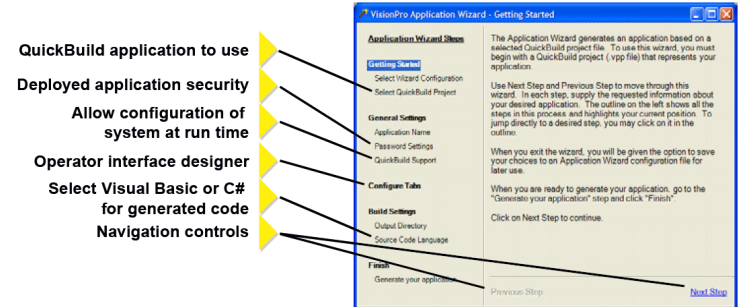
QuickBuild application to use

Deployed application security

Allow configuration of system at run time

Operator interface designer

Select Visual Basic or C# for generated code

Navigation controls

VisionPro Application Wizard - Getting Started

Application Wizard Steps

Getting Started
Select Wizard Configuration
Select QuickBuild Project

General Settings
Application Name
Password Settings
QuickBuild Support

Configure Tabs

Build Settings
Output Directory
Source Code Language

Finish
Generate your application

The Application Wizard generates an application based on a selected QuickBuild project file. To use this wizard, you must begin with a QuickBuild project (.vpp file) that represents your application.

Use Next Step and Previous Step to move through this wizard. In each step, supply the requested information about your desired application. The outline on the left shows all the steps in this process and highlights your current position. To jump directly to a desired step, you may click on it in the outline.

When you exit the wizard, you will be given the option to save your choices to an Application Wizard configuration file for later use.

When you are ready to generate your application, go to the "Generate your application" step and click "Finish".

Click on Next Step to continue.

Previous Step

Next Step